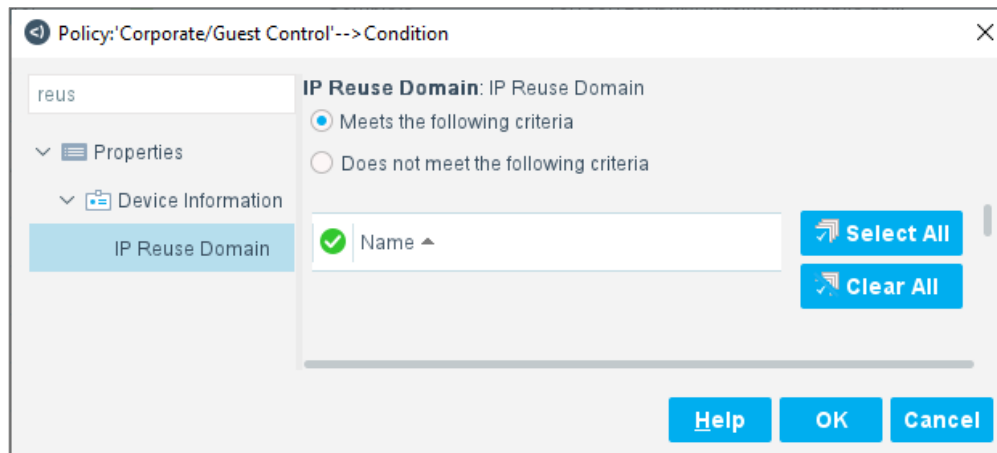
Policy:'Corporate/Guest Control'-->Condition

reus

Properties

Device Information

IP Reuse Domain

IP Reuse Domain: IP Reuse Domain

Meets the following criteria

Does not meet the following criteria

Name

Select All

Clear All

Help

OK

Cancel